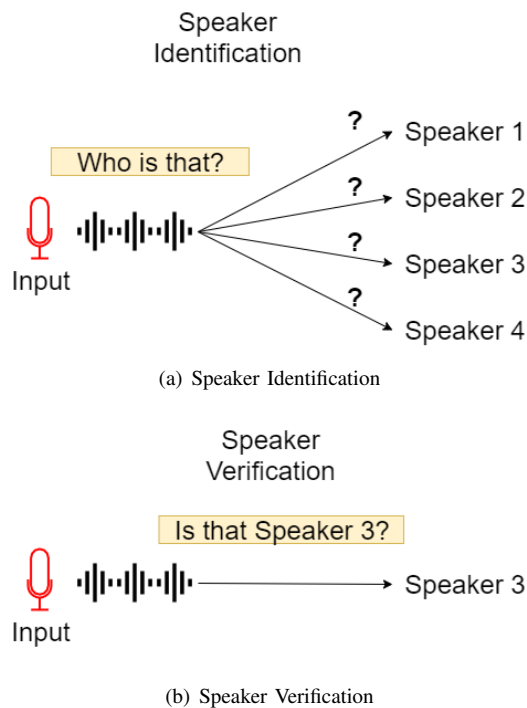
Speaker Identification

Who is that?

Input

?
Speaker 1
?
Speaker 2
?
Speaker 3
?
Speaker 4

(a) Speaker Identification

Speaker Verification

Is that Speaker 3?

Input

Speaker 3

(b) Speaker Verification